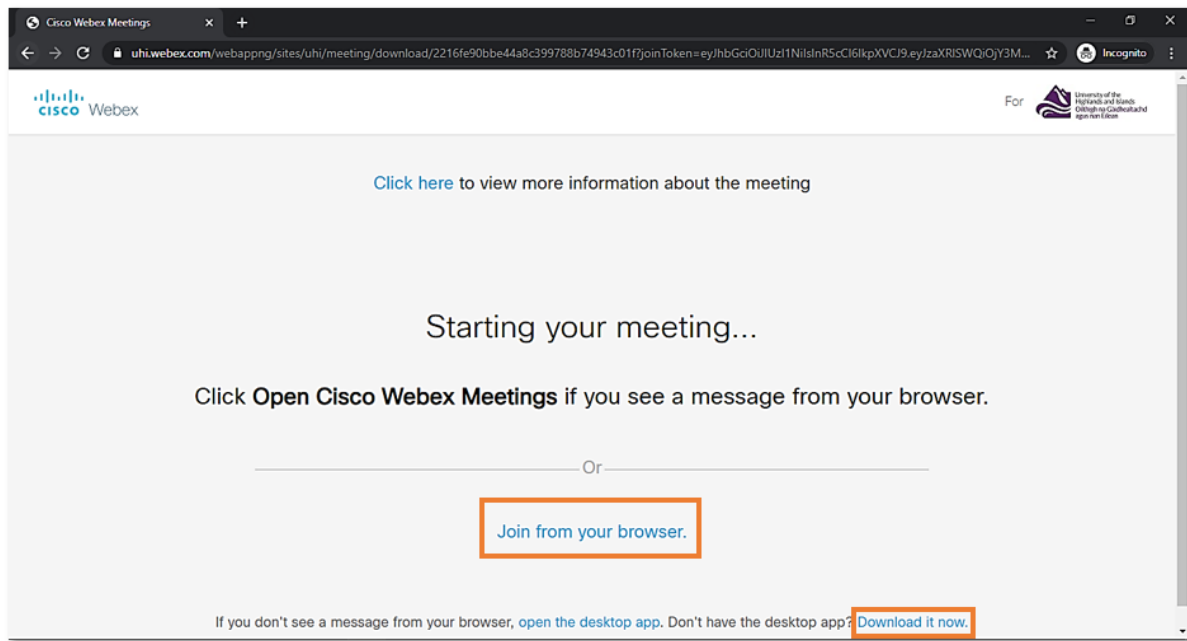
Cisco Webex Meetings ×

uhi.webex.com/webappng/sites/uhi/meeting/download/2216fe90bbe44a8c399788b74943c01f?joinToken=eyJhbGciOiJIUzI1NiIsInR5cCI6IkpXVCJ9.eyJzaXRlSWQiOjY3M...

Incognito

cisco Webex

For

University of the Highlands and Islands
Oilthigh na Gàidhealtachd agus nan Eilean

Click here to view more information about the meeting

Starting your meeting...

Click **Open Cisco Webex Meetings** if you see a message from your browser.

Or

Join from your browser.

If you don't see a message from your browser, open the desktop app. Don't have the desktop app? Download it now.